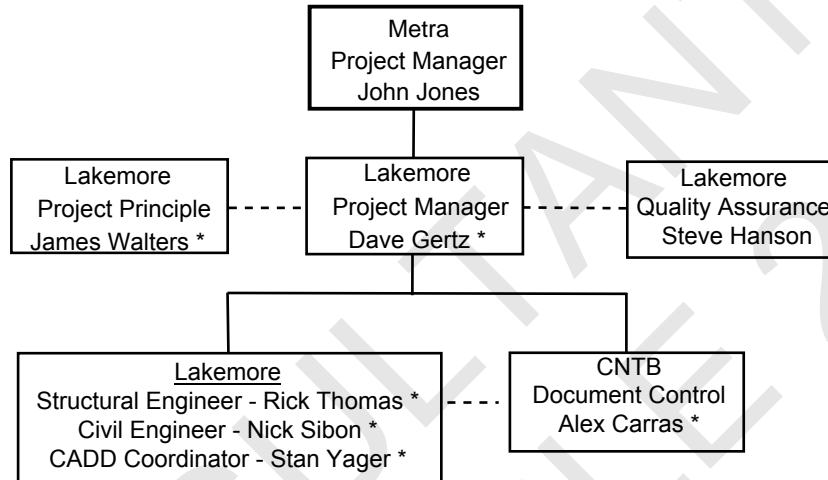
Metra
Project Manager
John Jones

Lakemore
Project Principle
James Walters *

Lakemore
Project Manager
Dave Gertz *

Lakemore
Quality Assurance
Steve Hanson

Lakemore
Structural Engineer - Rick Thomas *
Civil Engineer - Nick Sibon *
CADD Coordinator - Stan Yager *

CNTB
Document Control
Alex Carras *